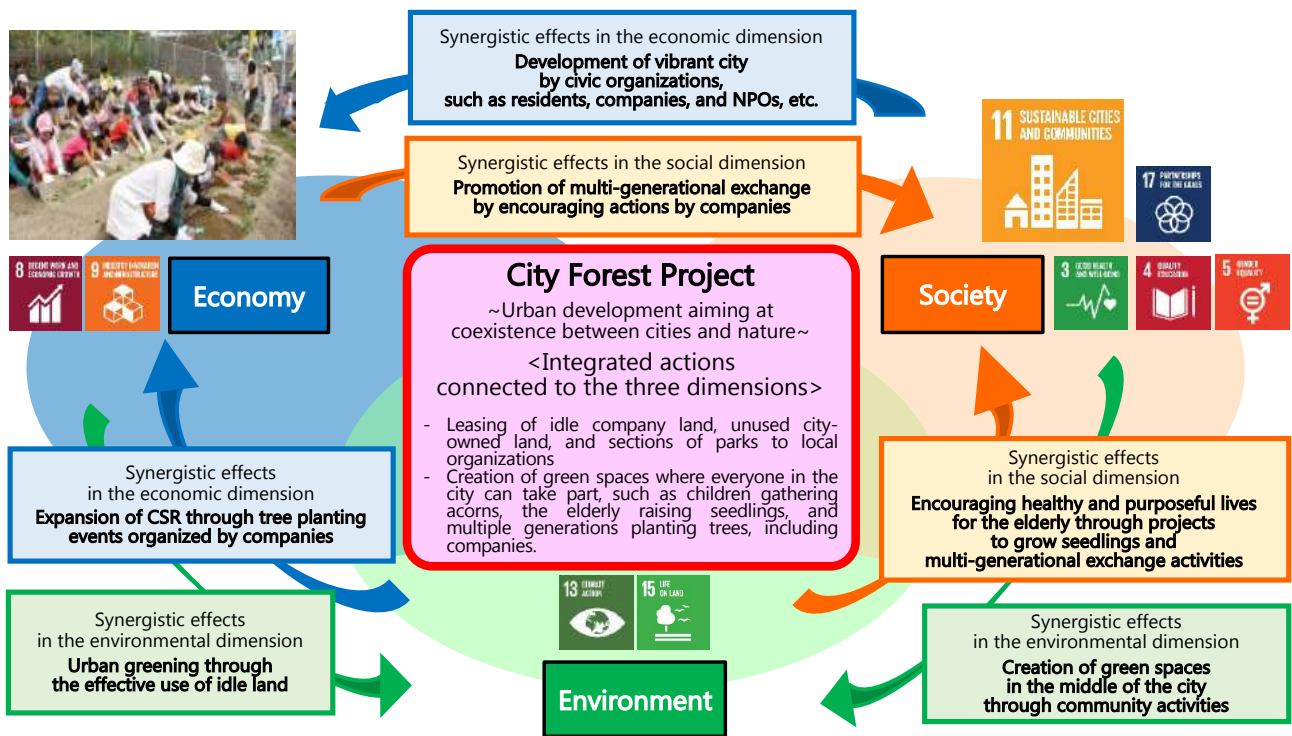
Synergistic effects in the economic dimension
Development of vibrant city by civic organizations, such as residents, companies, and NPOs, etc.

Synergistic effects in the social dimension
Promotion of multi-generational exchange by encouraging actions by companies

11 SUSTAINABLE CITIES AND COMMUNITIES

17 PARTNERSHIPS FOR THE GOALS

8 DECENT WORK AND ECONOMIC GROWTH

9 INDUSTRY, INNOVATION AND INFRASTRUCTURE

Economy

City Forest Project
~Urban development aiming at coexistence between cities and nature~
<Integrated actions connected to the three dimensions>

- Leasing of idle company land, unused city-owned land, and sections of parks to local organizations
- Creation of green spaces where everyone in the city can take part, such as children gathering acorns, the elderly raising seedlings, and multiple generations planting trees, including companies.

Society

3 GOOD HEALTH AND WELL-BEING

4 QUALITY EDUCATION

5 GENDER EQUALITY

Synergistic effects in the economic dimension
Expansion of CSR through tree planting events organized by companies

Synergistic effects in the social dimension
Encouraging healthy and purposeful lives for the elderly through projects to grow seedlings and multi-generational exchange activities

13 CLIMATE ACTION

15 LIFE ON LAND

Synergistic effects in the environmental dimension
Urban greening through the effective use of idle land

Environment

Synergistic effects in the environmental dimension
Creation of green spaces in the middle of the city through community activities